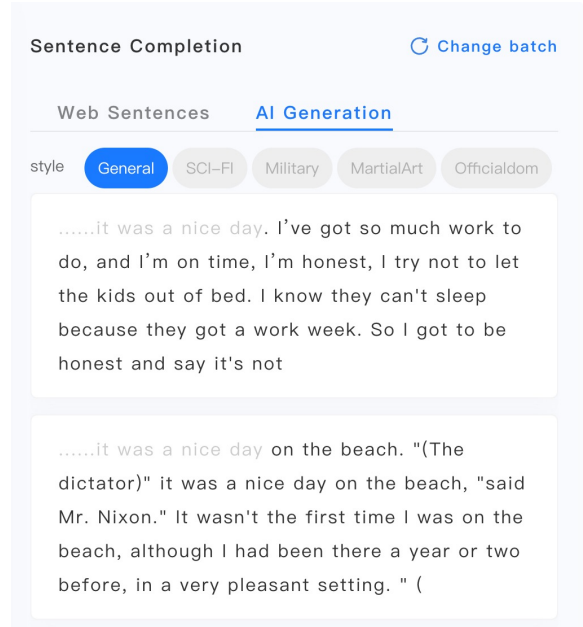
Sentence Completion

Change batch

Web Sentences AI Generation

style General SCI-FI Military MartialArt Officialdom

......it was a nice day. I've got so much work to do, and I'm on time, I'm honest, I try not to let the kids out of bed. I know they can't sleep because they got a work week. So I got to be honest and say it's not

......it was a nice day on the beach. "(The dictator)" it was a nice day on the beach, "said Mr. Nixon." It wasn't the first time I was on the beach, although I had been there a year or two before, in a very pleasant setting. " (